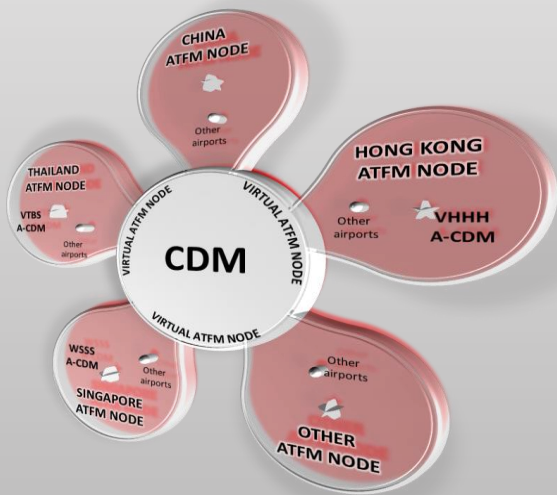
CHINA
ATFM NODE

Other airports

THAILAND
ATFM NODE

VTBS
A-CDM

Other airports

HONG KONG
ATFM NODE

Other airports

VHHH
A-CDM

VIRTUAL ATFM NODE

VIRTUAL ATFM NODE

CDM

VIRTUAL ATFM NODE

WSSS
A-CDM

Other airports

SINGAPORE
ATFM NODE

Other airports

OTHER
ATFM NODE